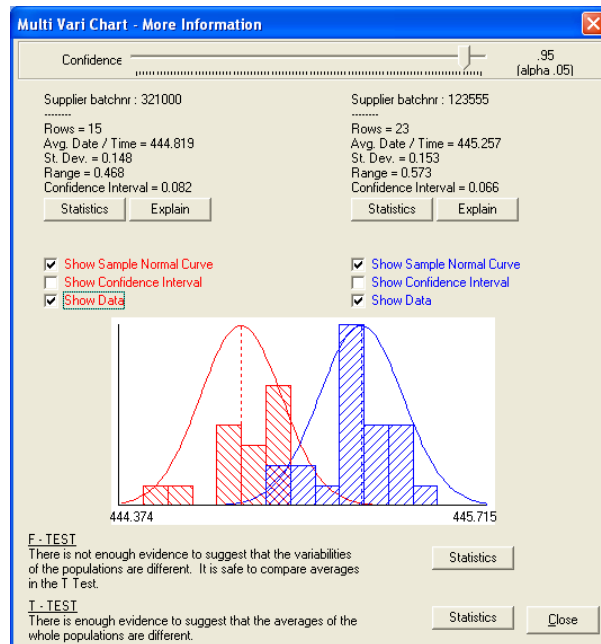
Multi Vari Chart - More Information

Confidence

.95
[alpha .05]

Supplier batchnr : 321000
--------
Rows = 15
Avg. Date / Time = 444.819
St. Dev. = 0.148
Range = 0.468
Confidence Interval = 0.082

Statistics Explain

Supplier batchnr : 123555
--------
Rows = 23
Avg. Date / Time = 445.257
St. Dev. = 0.153
Range = 0.573
Confidence Interval = 0.066

Statistics Explain

Show Sample Normal Curve
Show Confidence Interval
Show Data

Show Sample Normal Curve
Show Confidence Interval
Show Data

444.374
445.715

F - TEST
There is not enough evidence to suggest that the variabilities of the populations are different. It is safe to compare averages in the T Test.

Statistics

T - TEST
There is enough evidence to suggest that the averages of the whole populations are different.

Statistics Close